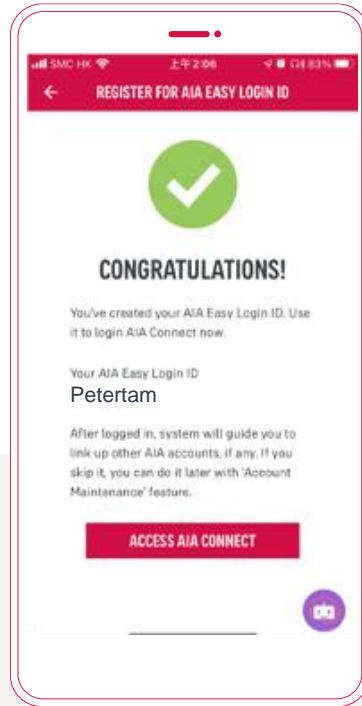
SMC HK 上午2:06 83%

REGISTER FOR AIA EASY LOGIN ID

CONGRATULATIONS!

You've created your AIA Easy Login ID. Use it to login AIA Connect now.

Your AIA Easy Login ID
Petertam

After logged in, system will guide you to link up other AIA accounts, if any. If you skip it, you can do it later with 'Account Maintenance' feature.

ACCESS AIA CONNECT